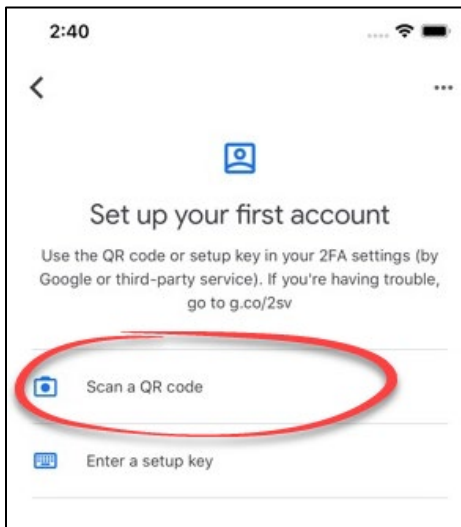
2:40

<

...

Set up your first account

Use the QR code or setup key in your 2FA settings (by Google or third-party service). If you're having trouble, go to g.co/2sv

Scan a QR code

Enter a setup key